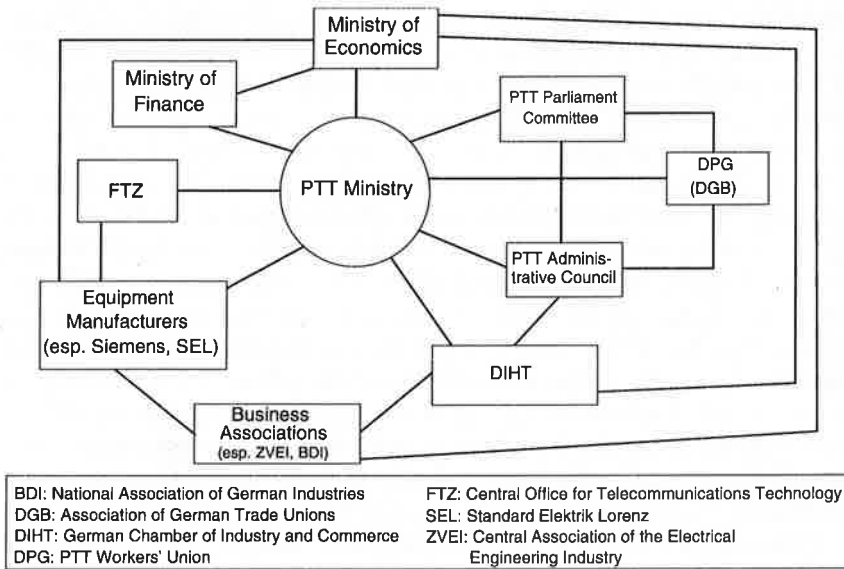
Ministry of Economics

Ministry of Finance

PTT Parliament Committee

FTZ

PTT Ministry

DPG (DGB)

PTT Administrative Council

Equipment Manufacturers (esp. Siemens, SEL)

DIHT

Business Associations (esp. ZVEI, BDI)

BDI: National Association of German Industries
DGB: Association of German Trade Unions
DIHT: German Chamber of Industry and Commerce
DPG: PTT Workers' Union

FTZ: Central Office for Telecommunications Technology
SEL: Standard Elektrik Lorenz
ZVEI: Central Association of the Electrical Engineering Industry